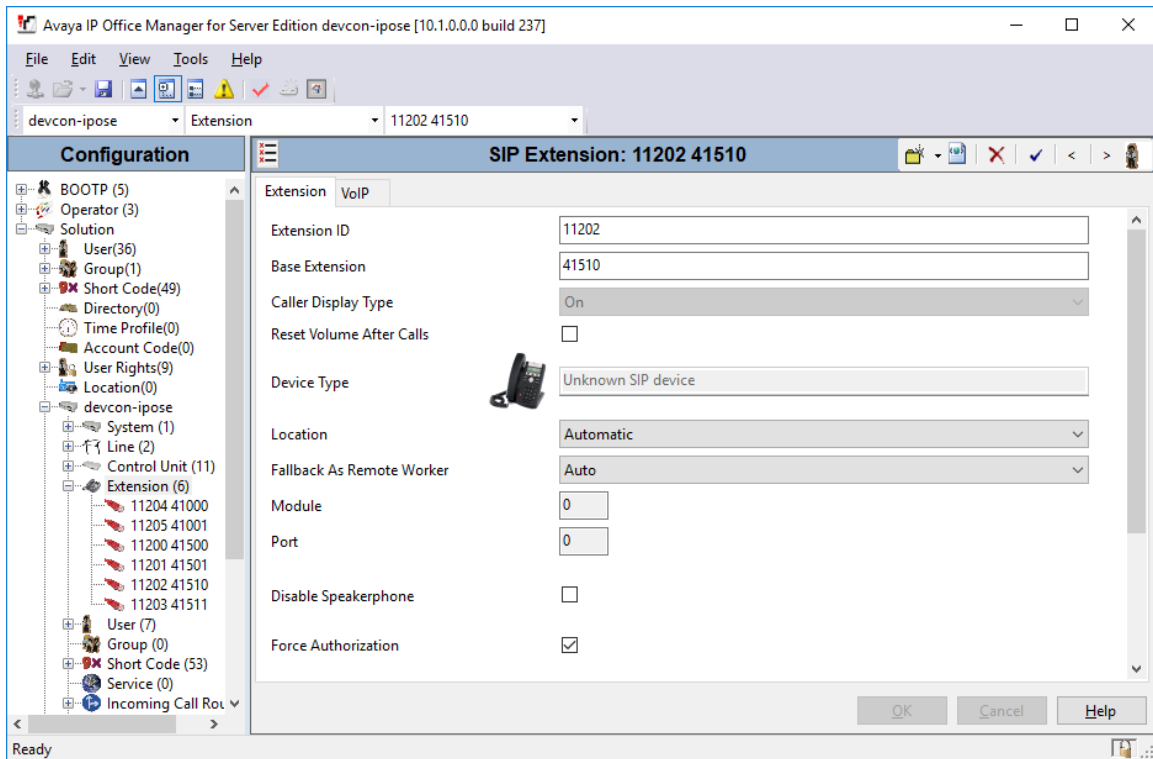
Avaya IP Office Manager for Server Edition devcon-ipose [10.1.0.0.0 build 237]

File Edit View Tools Help

devcon-ipose
Extension
11202 41510

Configuration

BOOTP (5)
Operator (3)
Solution
User(36)
Group(1)
Short Code(49)
Directory(0)
Time Profile(0)
Account Code(0)
User Rights(9)
Location(0)
devcon-ipose
System (1)
Line (2)
Control Unit (11)
Extension (6)
11204 41000
11205 41001
11200 41500
11201 41501
11202 41510
11203 41511
User (7)
Group (0)
Short Code (53)
Service (0)
Incoming Call Rou

SIP Extension: 11202 41510

Extension | VoIP

| | |
|---|---|
| Extension ID | 11202 |
| Base Extension | 41510 |
| Caller Display Type | On |
| Reset Volume After Calls | ☐ |
| Device Type | Unknown SIP device |
| Location | Automatic |
| Fallback As Remote Worker | Auto |
| Module | 0 |
| Port | 0 |
| Disable Speakerphone | ☐ |
| Force Authorization | ☑ |

OK Cancel Help

Ready